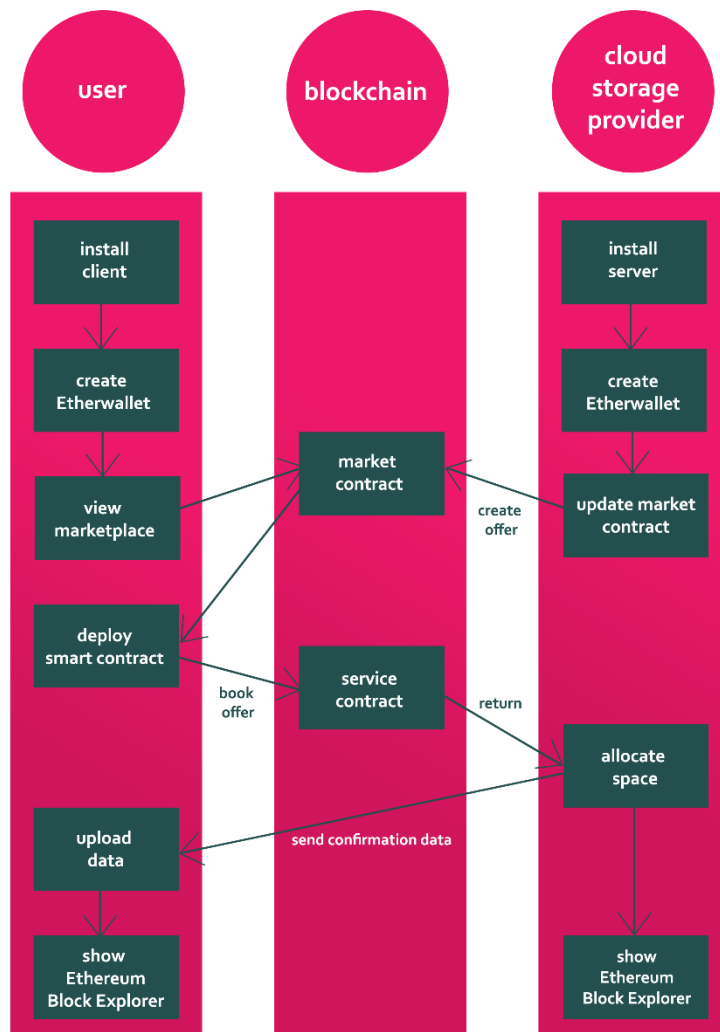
user

blockchain

cloud storage provider

install client

create Etherwallet

view marketplace

deploy smart contract

upload data

show Ethereum Block Explorer

market contract

service contract

install server

create Etherwallet

update market contract

allocate space

show Ethereum Block Explorer

create offer

book offer

return

send confirmation data